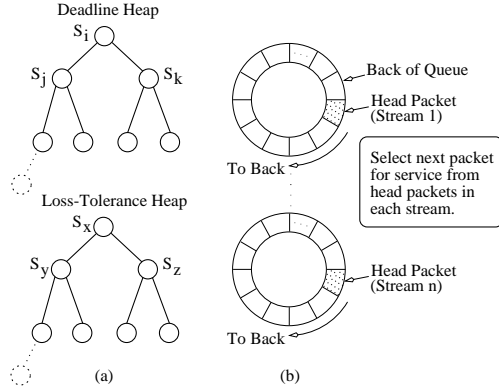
Deadline Heap

$S_i$

$S_j$

$S_k$

Loss-Tolerance Heap

$S_x$

$S_y$

$S_z$

(a)

Back of Queue

Head Packet (Stream 1)

To Back

Select next packet for service from head packets in each stream.

Head Packet (Stream n)

To Back

(b)